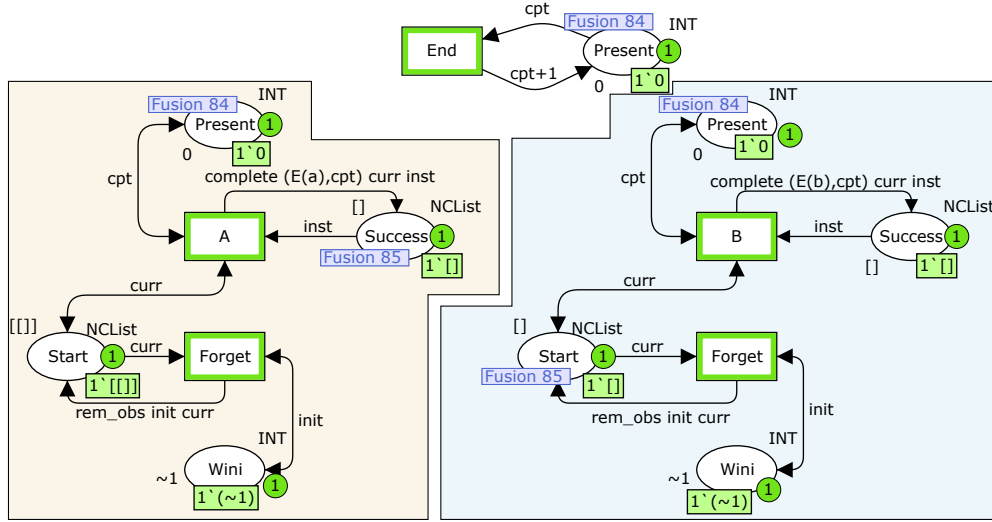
cpt
Fusion 84
INT
End
Present
1
cpt+1
0
1`0

Fusion 84
INT
Present
1
0
1`0
cpt
complete (E(a),cpt) curr inst
[]
NCList
A
inst
Success
1
Fusion 85
1`[]
curr
[[]]
NCList
Start
1
curr
Forget
1`[[]]
rem_obs init curr
init
INT
~1
Wini
1
1`(~1)

Fusion 84
INT
Present
1
0
1`0
cpt
complete (E(b),cpt) curr inst
NCList
B
inst
Success
1
[]
1`[]
curr
[]
NCList
Start
1
curr
Forget
Fusion 85
1`[]
rem_obs init curr
init
INT
~1
Wini
1
1`(~1)